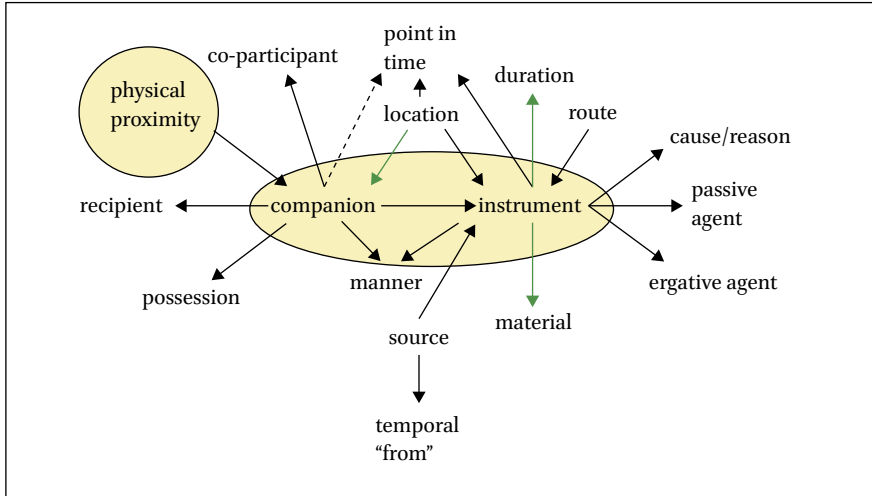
physical proximity

co-participant

point in time

duration

location

route

cause/reason

recipient

companion

instrument

passive agent

possession

manner

ergative agent

material

source

temporal "from"